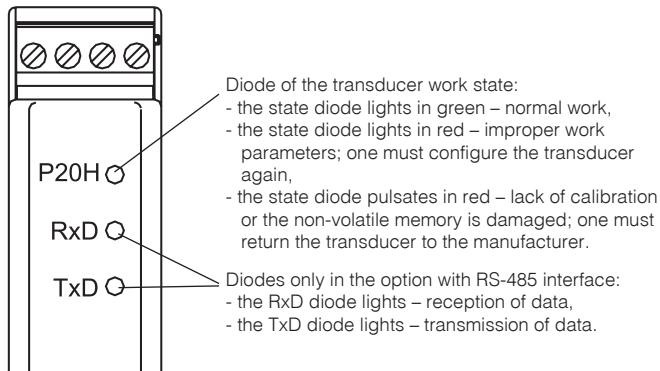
P20H

RxD

TxD

Diode of the transducer work state:
- the state diode lights in green – normal work,
- the state diode lights in red – improper work parameters; one must configure the transducer again,
- the state diode pulsates in red – lack of calibration or the non-volatile memory is damaged; one must return the transducer to the manufacturer.

Diodes only in the option with RS-485 interface:
- the RxD diode lights – reception of data,
- the TxD diode lights – transmission of data.